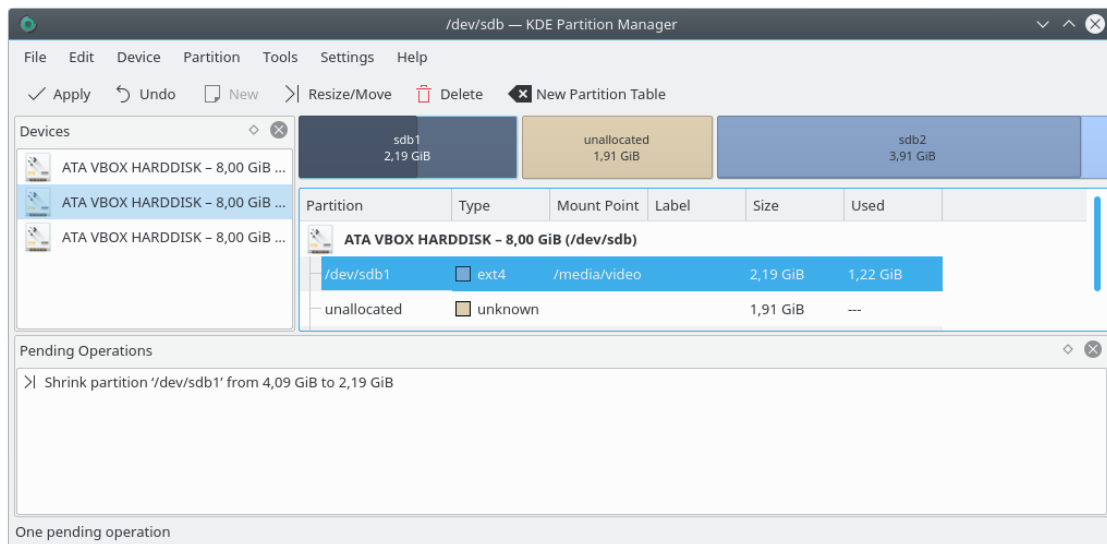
/dev/sdb — KDE Partition Manager

File Edit Device Partition Tools Settings Help

Apply Undo New Resize/Move Delete New Partition Table

Devices

ATA VBOX HARDDISK – 8,00 GiB ...
ATA VBOX HARDDISK – 8,00 GiB ...
ATA VBOX HARDDISK – 8,00 GiB ...

sdb1
2,19 GiB

unallocated
1,91 GiB

sdb2
3,91 GiB

| Partition | Type | Mount Point | Label | Size | Used |
|---|---|---|---|---|---|
| ATA VBOX HARDDISK – 8,00 GiB (/dev/sdb) | | | | | |
| /dev/sdb1 | ext4 | /media/video | | 2,19 GiB | 1,22 GiB |
| unallocated | unknown | | | 1,91 GiB | --- |

Pending Operations

Shrink partition '/dev/sdb1' from 4,09 GiB to 2,19 GiB

One pending operation